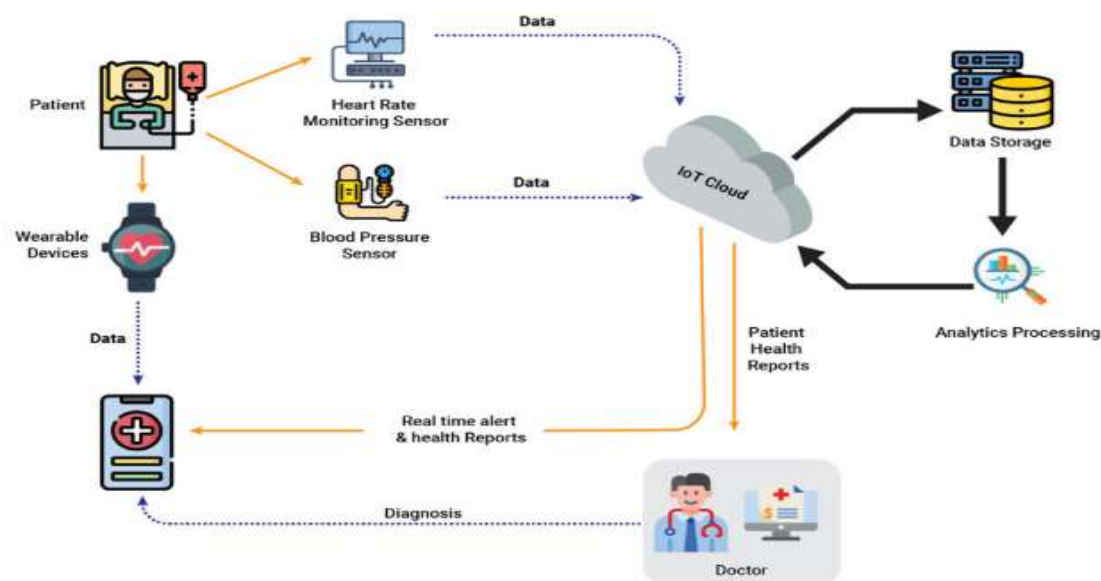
Patient

Heart Rate Monitoring Sensor

Data

Data Storage

IoT Cloud

Blood Pressure Sensor

Data

Wearable Devices

Analytics Processing

Data

Patient Health Reports

Real time alert & health Reports

Diagnosis

Doctor